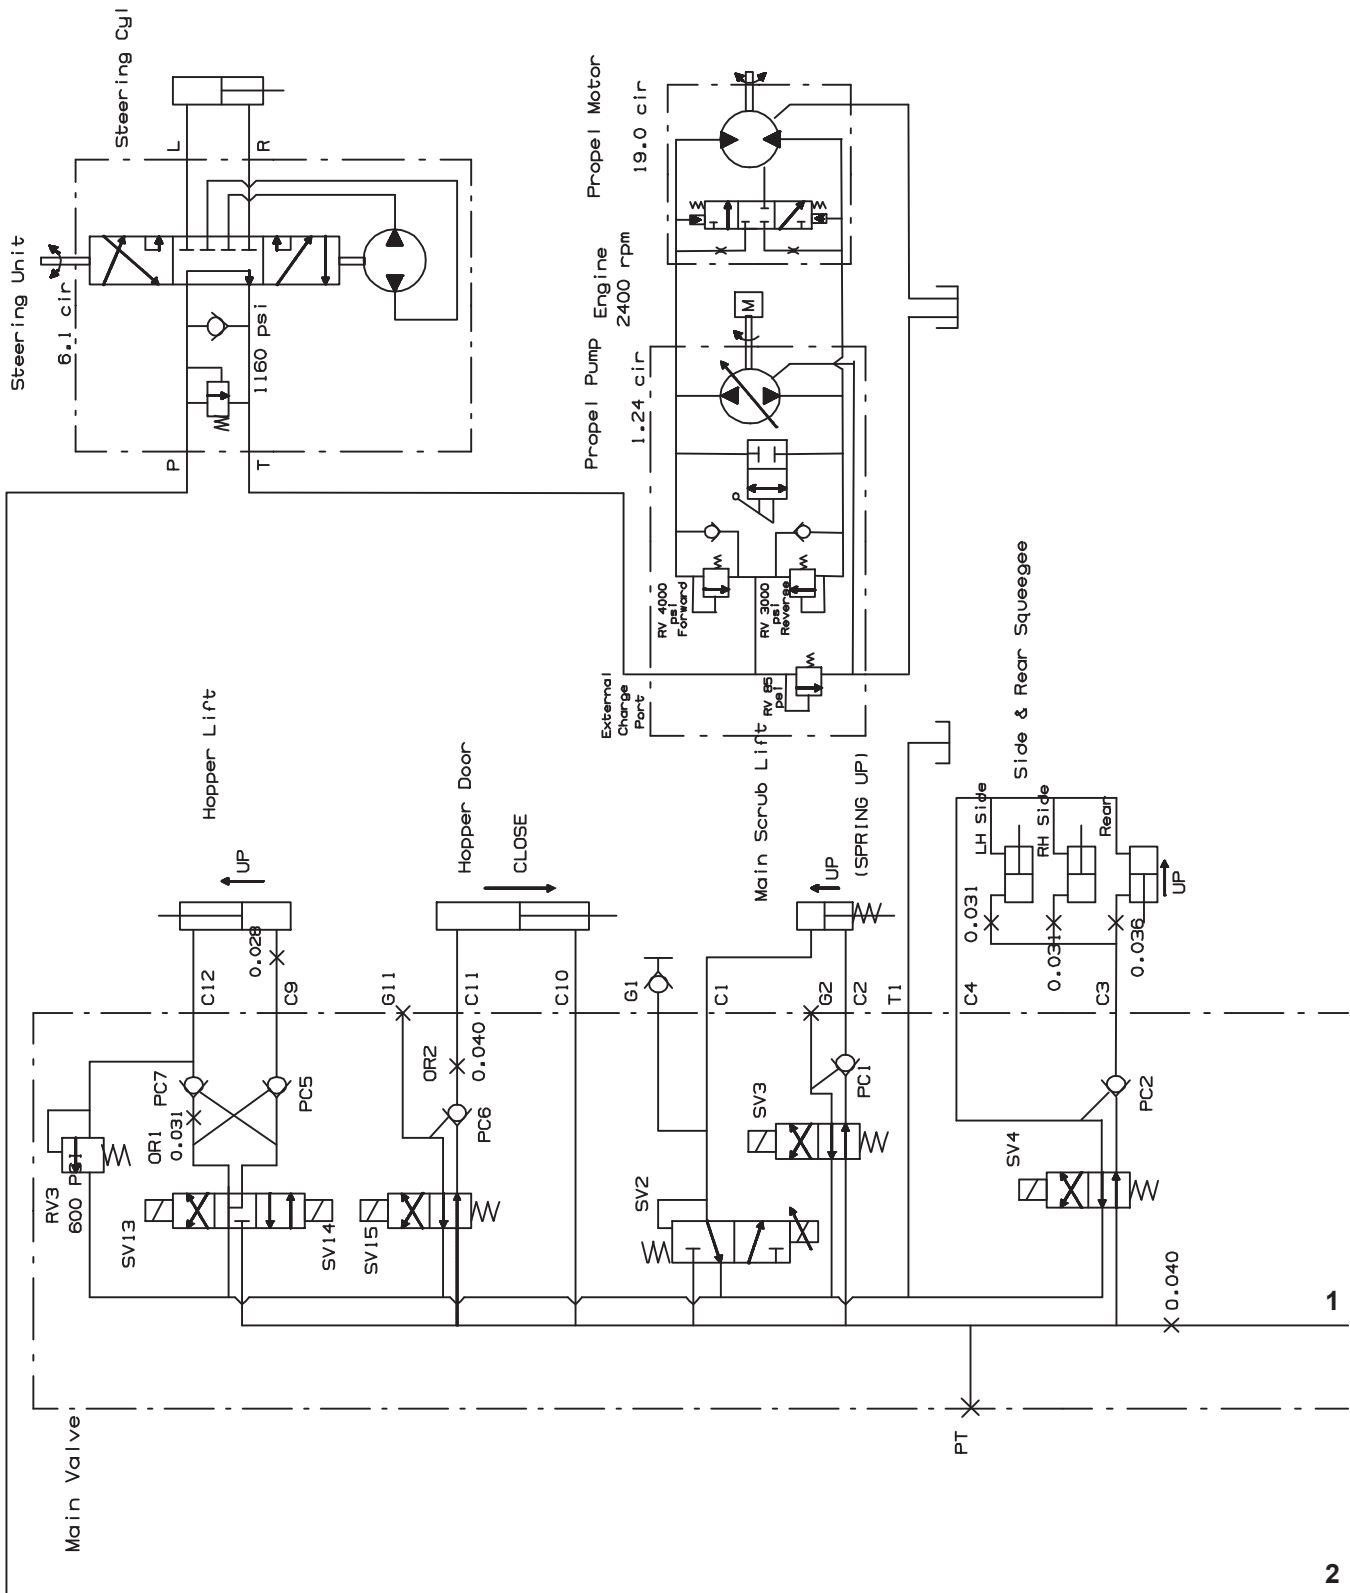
Steering Cyl

L

R

Steering Unit

6.1 cir

1160 psi

P

T

Propel Motor

19.0 cir

Engine
2400 rpm

M

Propel Pump

1.24 cir

RV 4000 psi and Forward

RV 3000 psi Reverse

RV 85 psi

External Charge Port

Hopper Lift

UP

0.028

C12

C9

Hopper Door

CLOSE

G11

C11

C10

Main Scrub Lift

UP

(SPRING UP)

G1

C1

G2

C2

T1

Side & Rear Squeegee

LH Side

RH Side

Rear

UP

0.031

0.031

0.036

C4

C3

PC7

PC5

OR1
0.031

RV3
600 PSI

SV13

SV14

OR2

0.040

PC6

SV15

SV3

PC1

SV2

SV4

PC2

0.040

1

PT

Main Valve

2